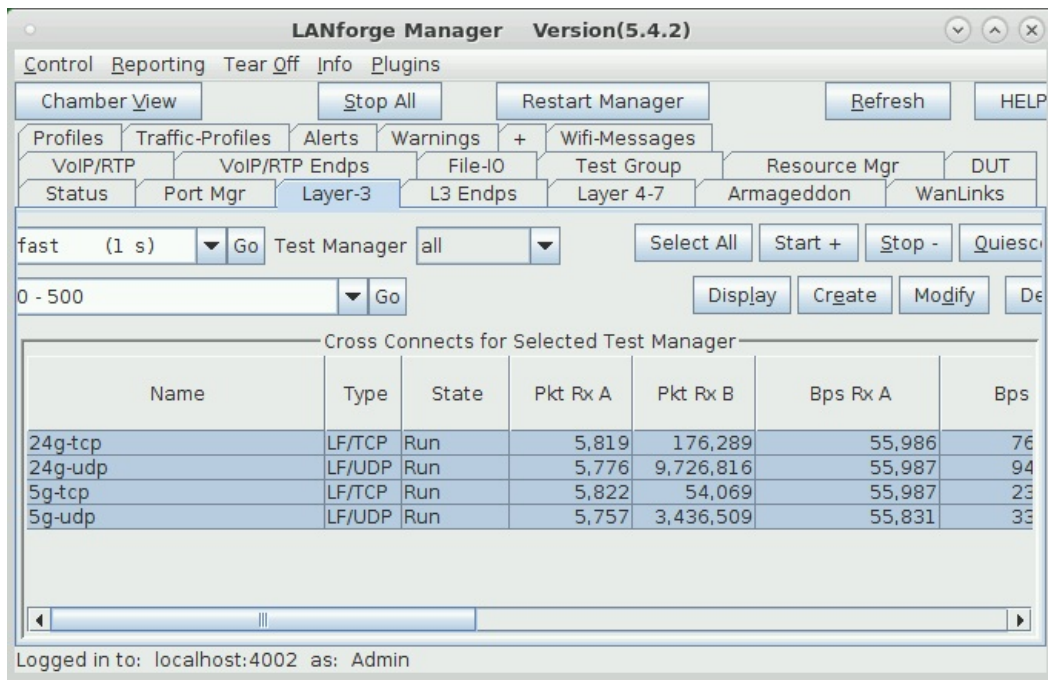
LANforge Manager Version(5.4.2)

Control Reporting Tear Off Info Plugins

Chamber View Stop All Restart Manager Refresh HELP

Profiles Traffic-Profiles Alerts Warnings + Wifi-Messages
VoIP/RTP VoIP/RTP Endps File-IO Test Group Resource Mgr DUT
Status Port Mgr Layer-3 L3 Endps Layer 4-7 Armageddon WanLinks

fast (1 s) Go Test Manager all Select All Start + Stop - Quiesc

0 - 500 Go Display Create Modify De

Cross Connects for Selected Test Manager

| Name | Type | State | Pkt Rx A | Pkt Rx B | Bps Rx A | Bps |
|---|---|---|---|---|---|---|
| 24g-tcp | LF/TCP | Run | 5,819 | 176,289 | 55,986 | 76 |
| 24g-udp | LF/UDP | Run | 5,776 | 9,726,816 | 55,987 | 94 |
| 5g-tcp | LF/TCP | Run | 5,822 | 54,069 | 55,987 | 23 |
| 5g-udp | LF/UDP | Run | 5,757 | 3,436,509 | 55,831 | 33 |

Logged in to: localhost:4002 as: Admin